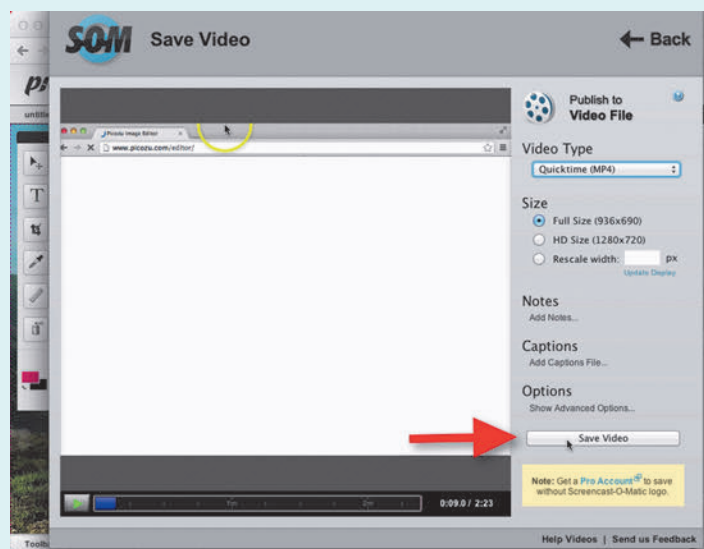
SOM Save Video

Back

Picozu Image Editor

www.picozu.com/editor/

1m

2m

0:09.0 / 2:23

Publish to Video File

Video Type

Quicktime (MP4)

Size

Full Size (936x690)

HD Size (1280x720)

Rescale width: px

Update Display

Notes

Add Notes...

Captions

Add Captions File...

Options

Show Advanced Options...

Save Video

Note: Get a Pro Account to save without Screencast-O-Matic logo.

Help Videos | Send us Feedback

untitle

Toolb